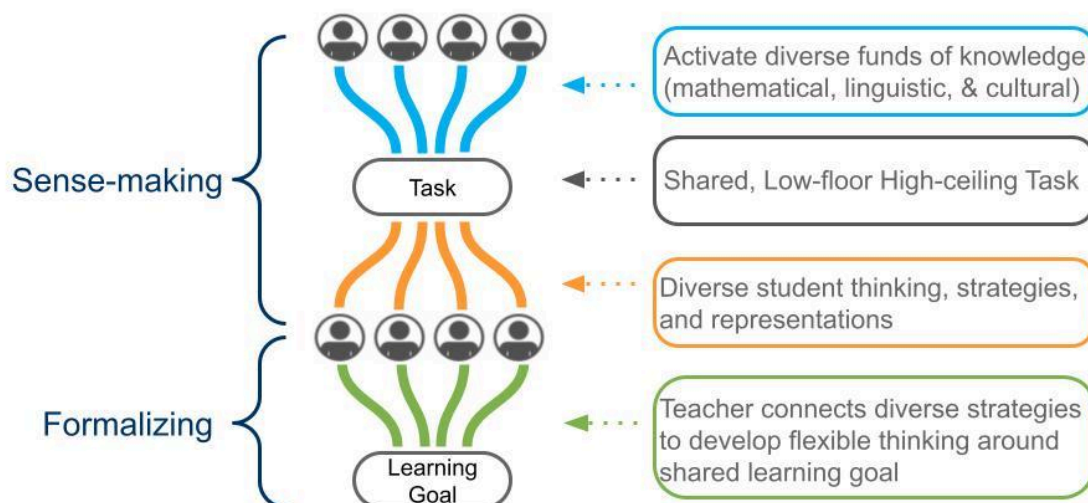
Sense-making

Formalizing

Task

Learning Goal

Activate diverse funds of knowledge (mathematical, linguistic, & cultural)

Shared, Low-floor High-ceiling Task

Diverse student thinking, strategies, and representations

Teacher connects diverse strategies to develop flexible thinking around shared learning goal